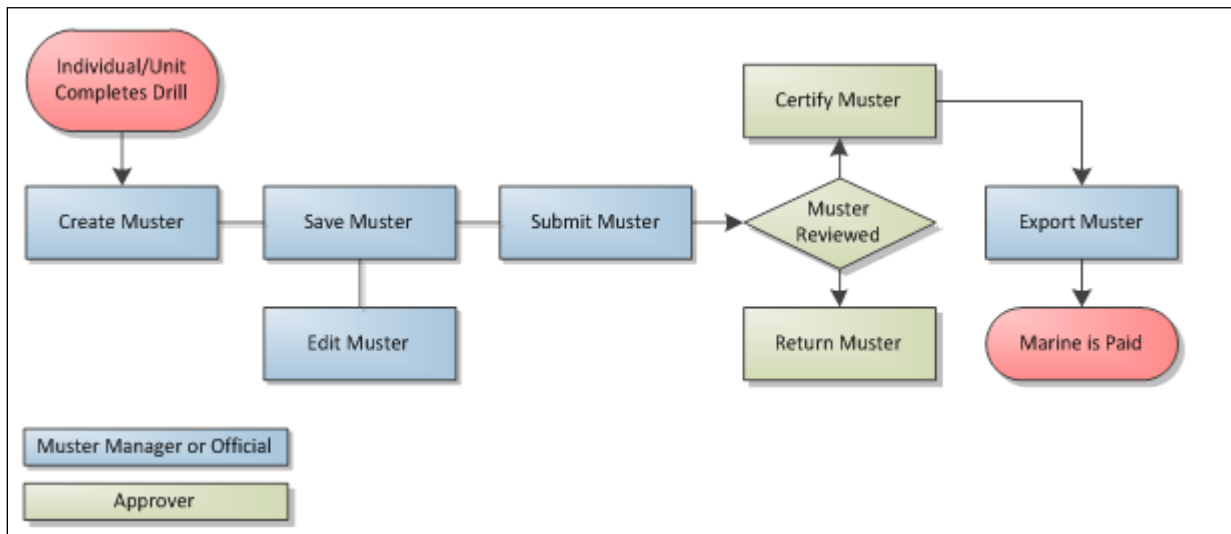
Individual/Unit Completes Drill

Create Muster

Save Muster

Edit Muster

Submit Muster

Muster Reviewed

Certify Muster

Return Muster

Export Muster

Marine is Paid

Muster Manager or Official

Approver